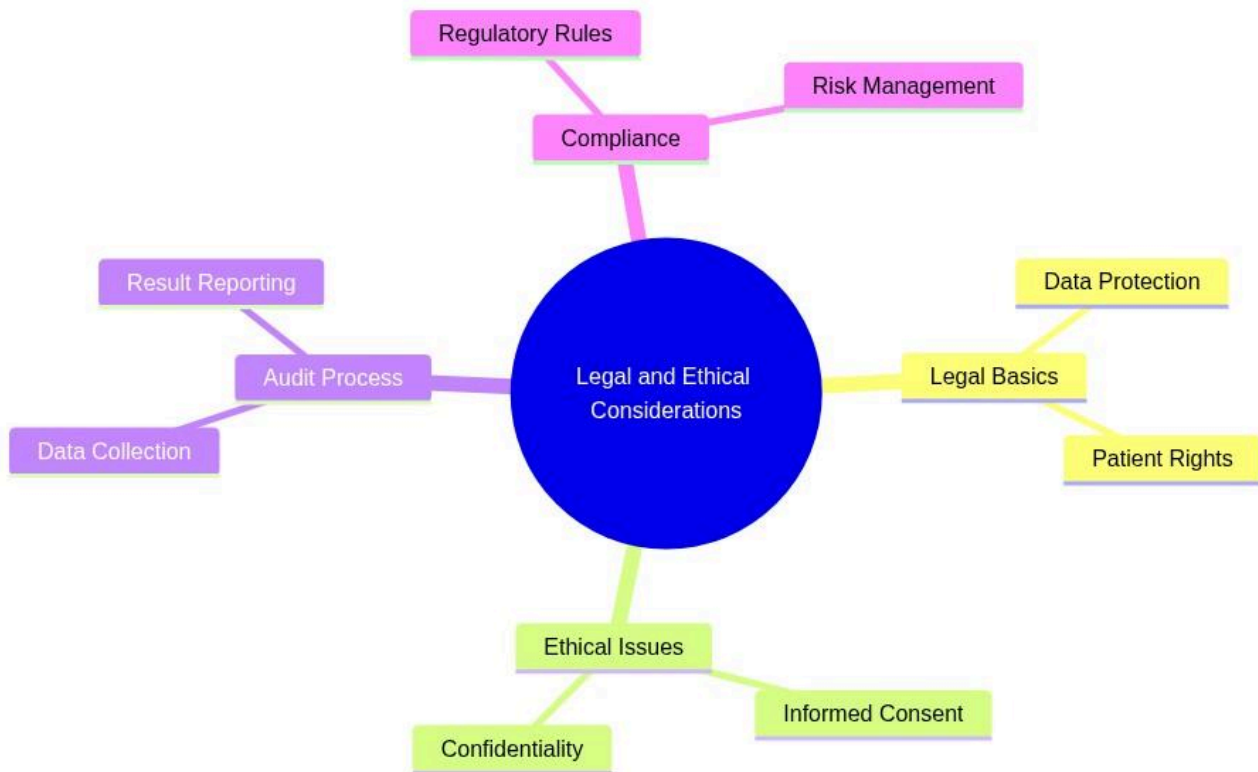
Regulatory Rules

Risk Management

Compliance

Result Reporting

Audit Process

Data Collection

Legal and Ethical Considerations

Data Protection

Legal Basics

Patient Rights

Ethical Issues

Informed Consent

Confidentiality